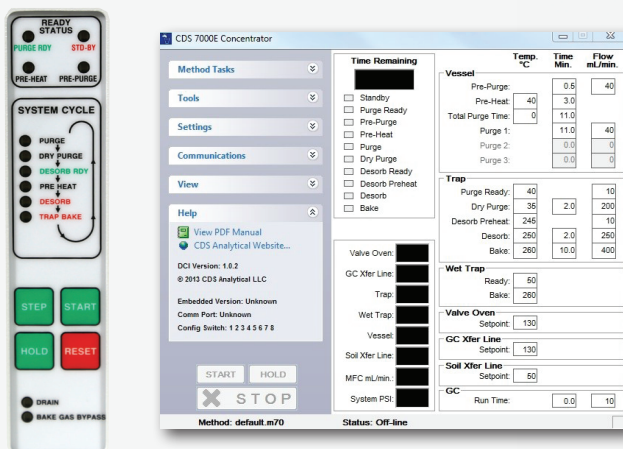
READY STATUS
PURGE RDY
STD-BY
PRE-HEAT
PRE-PURGE

SYSTEM CYCLE
PURGE
DRY PURGE
DESORB RDY
PRE HEAT
DESORB
TRAP BAKE

STEP
START
HOLD
RESET

DRAIN
BAKE GAS BYPASS

CDS 7000E Concentrator

Method Tasks
Tools
Settings
Communications
View
Help
View PDF Manual
CDS Analytical Website...

DCI Version: 1.0.2
© 2013 CDS Analytical LLC

Embedded Version: Unknown
Comm Port: Unknown
Config Switch: 1 2 3 4 5 6 7 8

START
HOLD
STOP

Time Remaining
Standby
Purge Ready
Pre-Purge
Pre-Heat
Purge
Dry Purge
Desorb Ready
Desorb Preheat
Desorb
Bake

Valve Oven:
GC Xfer Line:
Trap:
Wet Trap:
Vessel:
Soil Xfer Line:
MFC mL/min.:
System PSI:

| | Temp. °C | Time Min. | Flow mL/min. |
|---|---|---|---|
| **Vessel** | | | |
| Pre-Purge: | | 0.5 | 40 |
| Pre-Heat: | 40 | 3.0 | |
| Total Purge Time: | 0 | 11.0 | |
| Purge 1: | | 11.0 | 40 |
| Purge 2: | | 0.0 | 0 |
| Purge 3: | | 0.0 | 0 |
| **Trap** | | | |
| Purge Ready: | 40 | | 10 |
| Dry Purge: | 35 | 2.0 | 200 |
| Desorb Preheat: | 245 | | 10 |
| Desorb: | 250 | 2.0 | 250 |
| Bake: | 260 | 10.0 | 400 |
| **Wet Trap** | | | |
| Ready: | 50 | | |
| Bake: | 260 | | |
| **Valve Oven** | | | |
| Setpoint: | 130 | | |
| **GC Xfer Line** | | | |
| Setpoint: | 130 | | |
| **Soil Xfer Line** | | | |
| Setpoint: | 50 | | |
| **GC** | | | |
| Run Time: | | 0.0 | 10 |

Method: default.m70
Status: Off-line